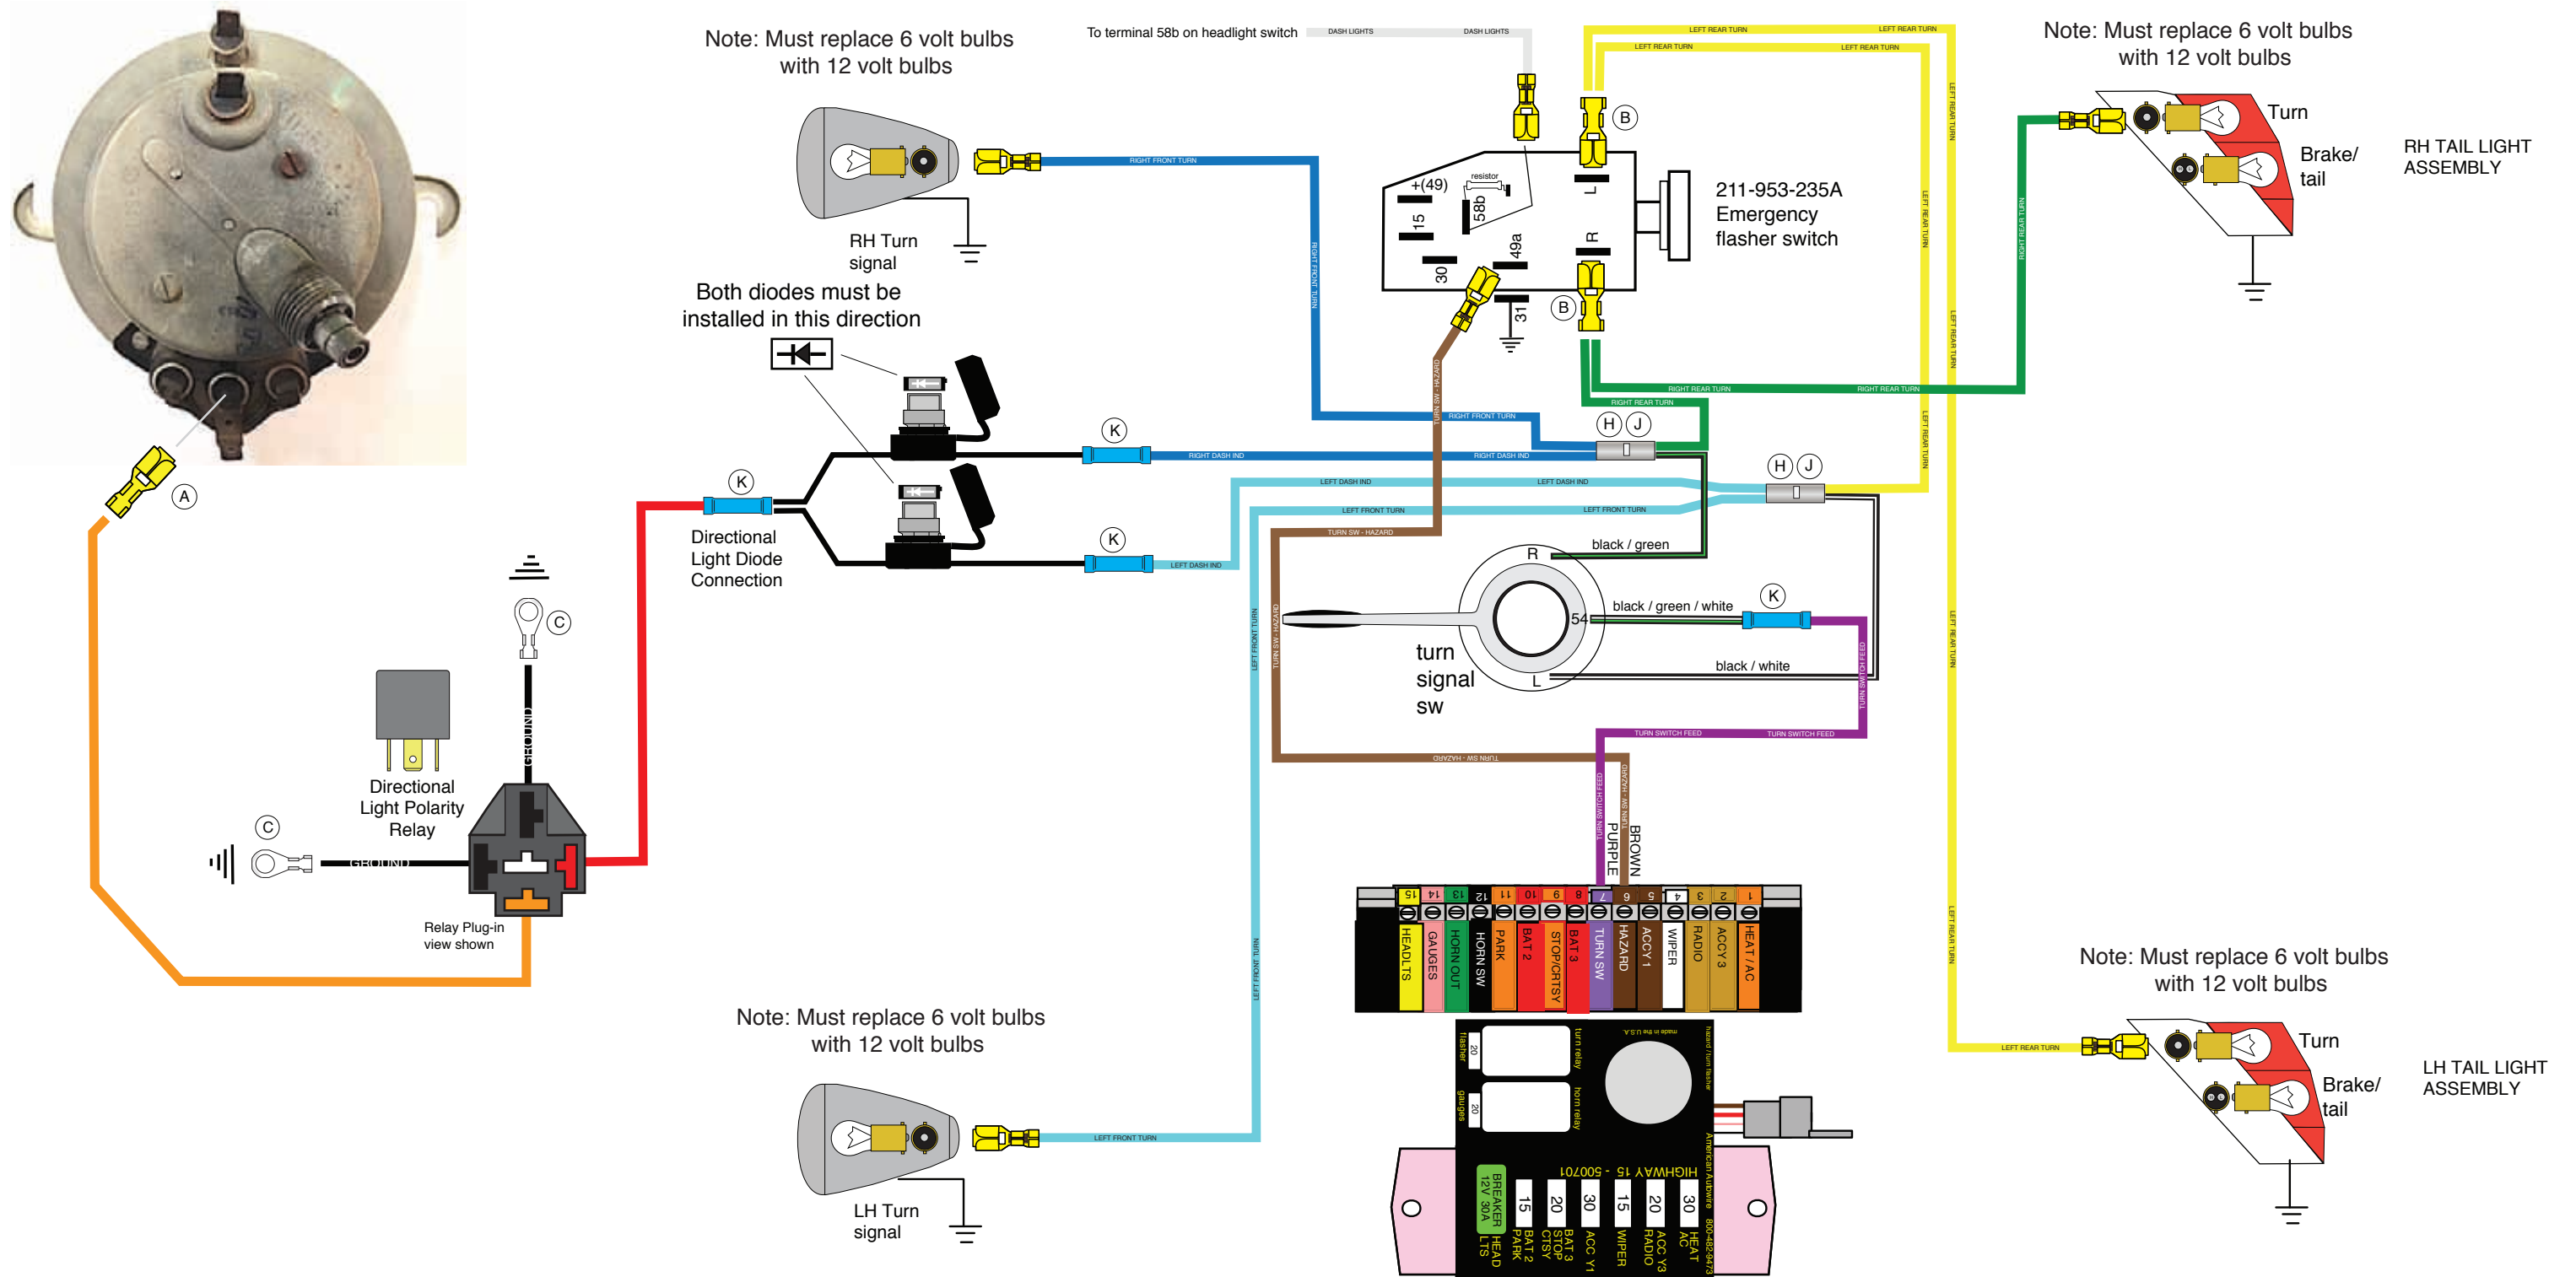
Note: Must replace 6 volt bulbs with 12 volt bulbs

RH Turn signal

To terminal 58b on headlight switch

DASH LIGHTS

DASH LIGHTS

LEFT REAR TURN

LEFT REAR TURN

Note: Must replace 6 volt bulbs with 12 volt bulbs

Turn

Brake/ tail

RH TAIL LIGHT ASSEMBLY

B

+(49)

resistor

58b

15

L

R

49a

30

31

B

211-953-235A Emergency flasher switch

RIGHT FRONT TURN

Both diodes must be installed in this direction

RIGHT REAR TURN

RIGHT REAR TURN

H J

K

RIGHT DASH IND

RIGHT DASH IND

H J

A

K

LEFT DASH IND

LEFT DASH IND

LEFT FRONT TURN

LEFT FRONT TURN

Directional Light Diode Connection

K

LEFT DASH IND

TURN SW - HAZARD

black / green

R

C

54

black / green / white

K

turn signal sw

black / white

L

GROUND

Directional Light Polarity Relay

C

GROUND

TURN SWITCH FEED

TURN SWITCH FEED

TURN SW - HAZARD

PURPLE

BROWN

Relay Plug-in view shown

15 14 13 12 11 10 9 8 7 6 5 4 3 2 1

HEADLTS GAUGES HORN OUT HORN SW PARK BAT 2 STOP/CRTSY BAT 3 TURN SW HAZARD ACCY 1 WIPER RADIO ACCY 3 HEAT / AC

Note: Must replace 6 volt bulbs with 12 volt bulbs

LEFT FRONT TURN

LH Turn signal

flasher

turn relay

gauges

horn relay

HIGHWAY 15 - 500701

American Autowire

BREAKER 12V 30A HEAD LTS

15 BAT 2 PARK

20 BAT 3 STOP CTSY

30 ACC Y1

15 WIPER

20 ACC Y3 RADIO

30 HEAT AC

Note: Must replace 6 volt bulbs with 12 volt bulbs

LEFT REAR TURN

Turn

Brake/ tail

LH TAIL LIGHT ASSEMBLY